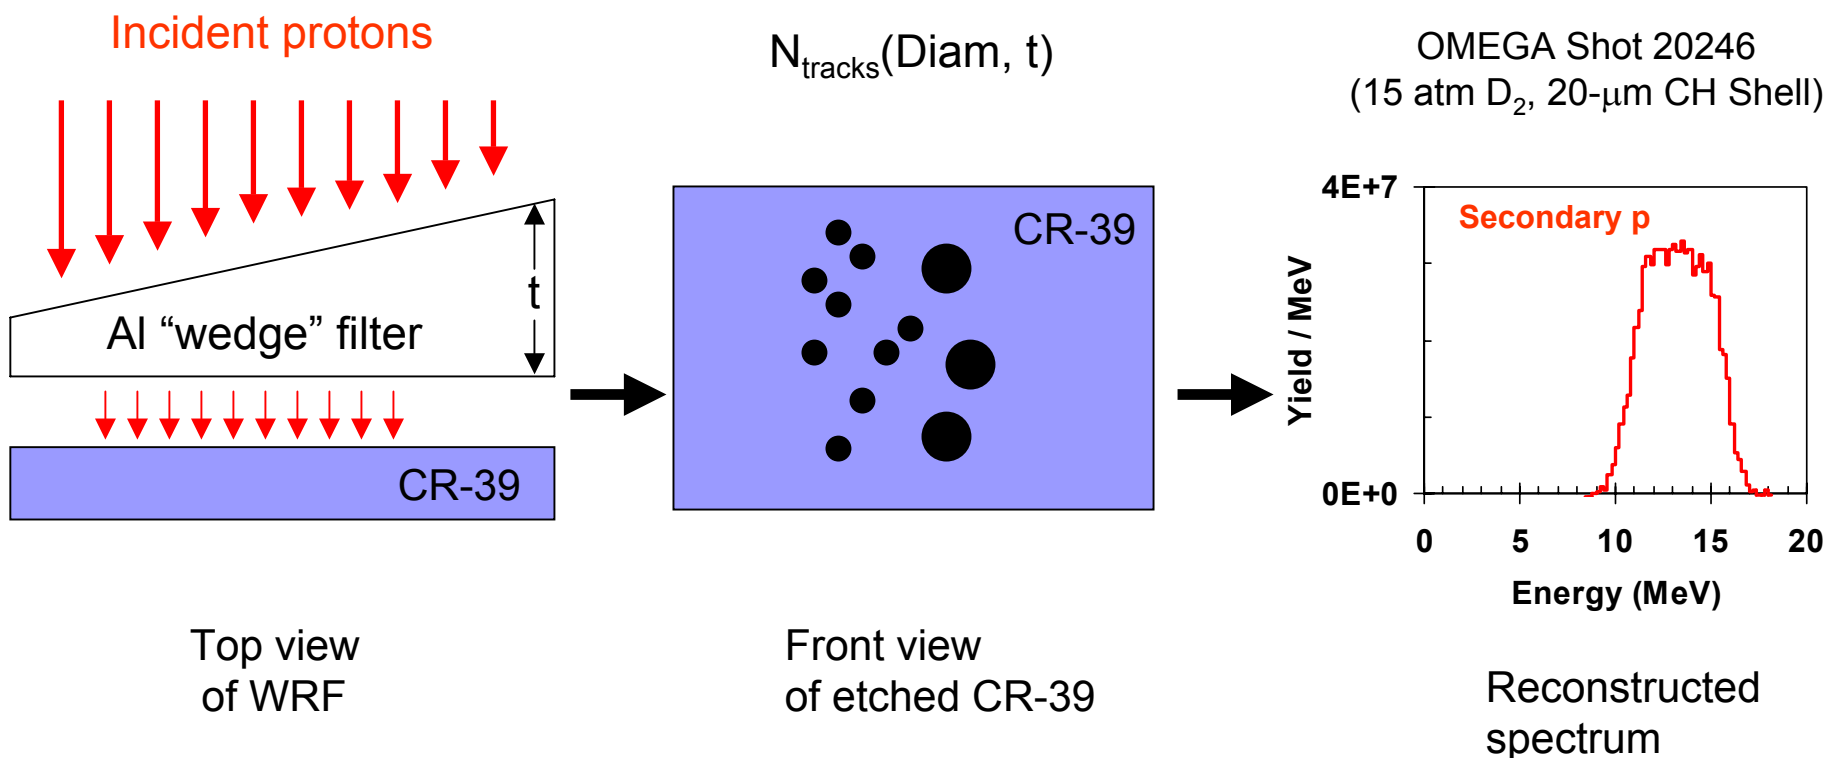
Incident protons

t

Al “wedge” filter

CR-39

Top view of WRF

$N_{tracks}$(Diam, t)

CR-39

Front view of etched CR-39

OMEGA Shot 20246
(15 atm $D_2$, 20-$\mu$m CH Shell)

4E+7

Secondary p

Yield / MeV

0E+0

0 5 10 15 20

Energy (MeV)

Reconstructed spectrum